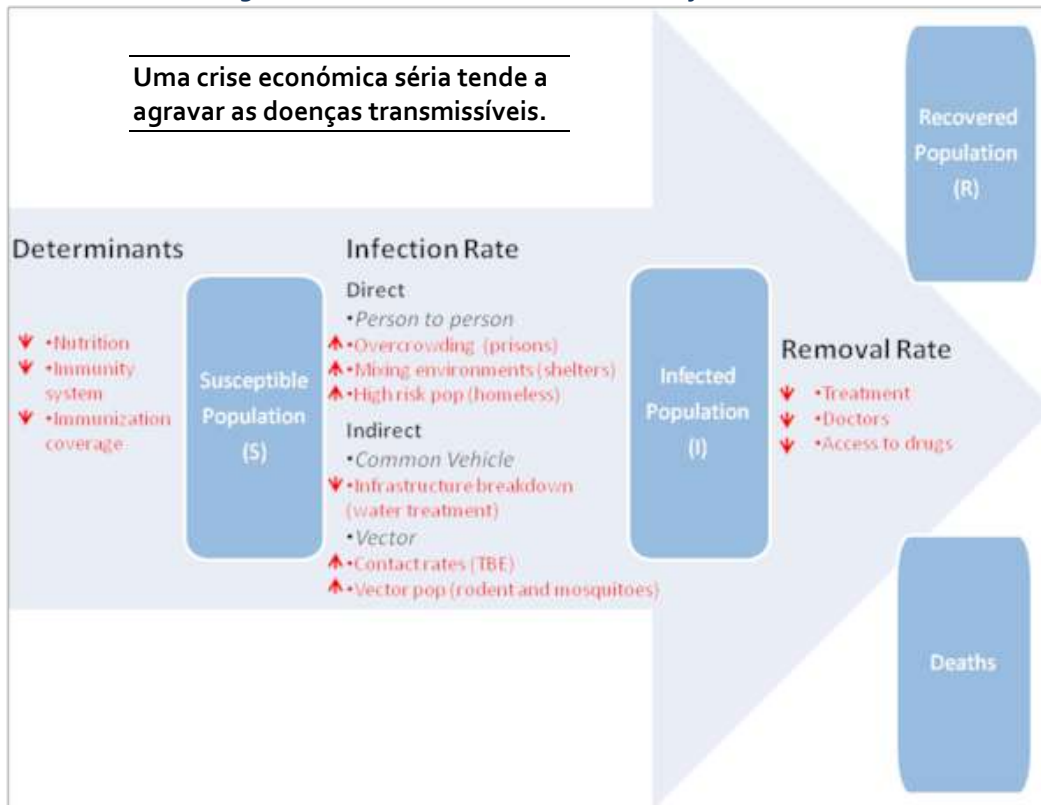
Uma crise económica séria tende a agravar as doenças transmissíveis.

Recovered Population (R)

Determinants

•Nutrition
•Immunity system
•Immunization coverage

Susceptible Population (S)

Infection Rate

Direct
•Person to person
•Overcrowding (prisons)
•Mixing environments (shelters)
•High risk pop (homeless)

Indirect
•Common Vehicle
•Infrastructure breakdown (water treatment)
•Vector
•Contact rates (TBE)
•Vector pop (rodent and mosquitoes)

Infected Population (I)

Removal Rate

•Treatment
•Doctors
•Access to drugs

Deaths